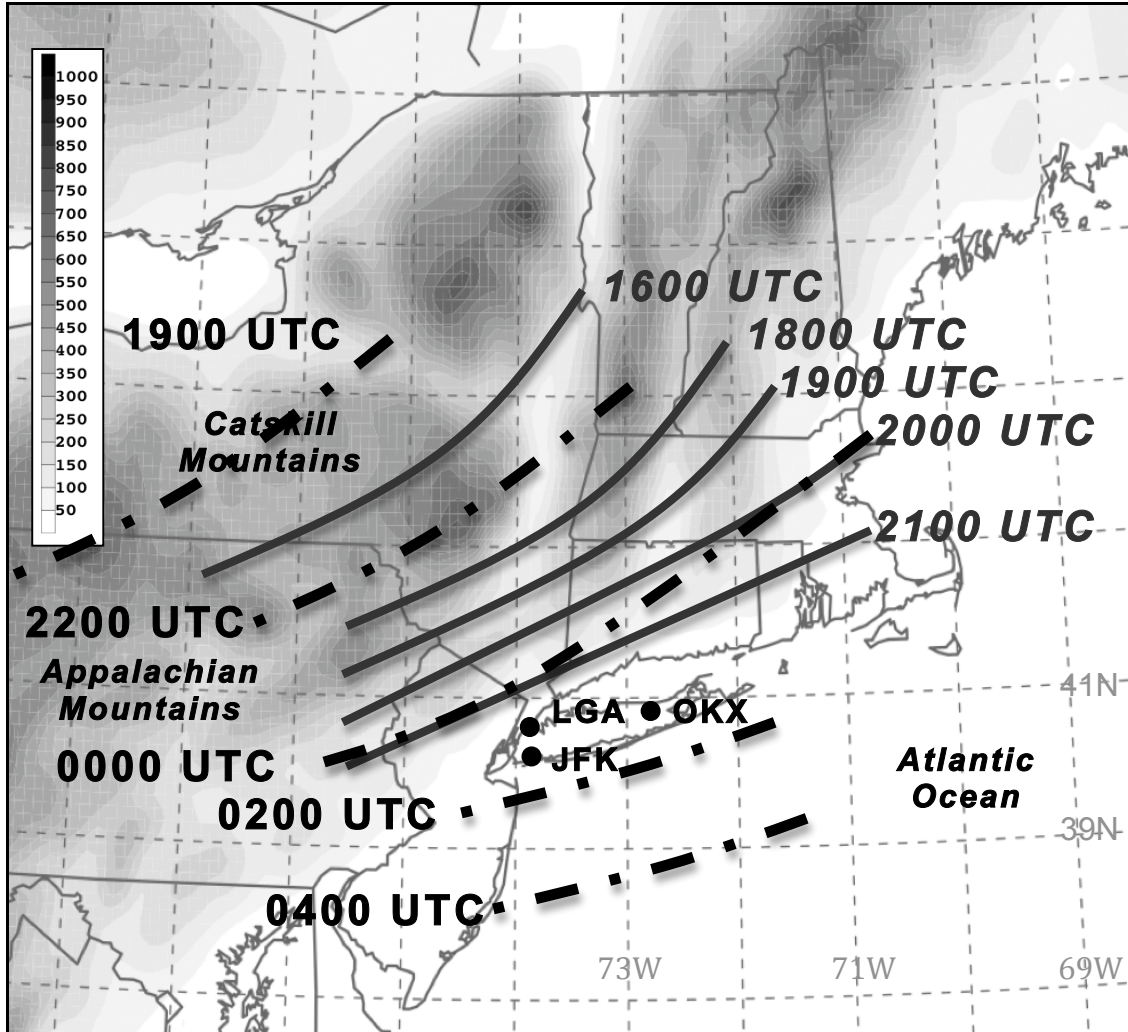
1000
950
900
850
800
750
700
650
600
550
500
450
400
350
300
250
200
150
100
50

1900 UTC
Catskill Mountains
1600 UTC
1800 UTC
1900 UTC
2000 UTC
2100 UTC
2200 UTC
Appalachian Mountains
0000 UTC
LGA
OKX
JFK
0200 UTC
0400 UTC
Atlantic Ocean
41N
39N
73W
71W
69W